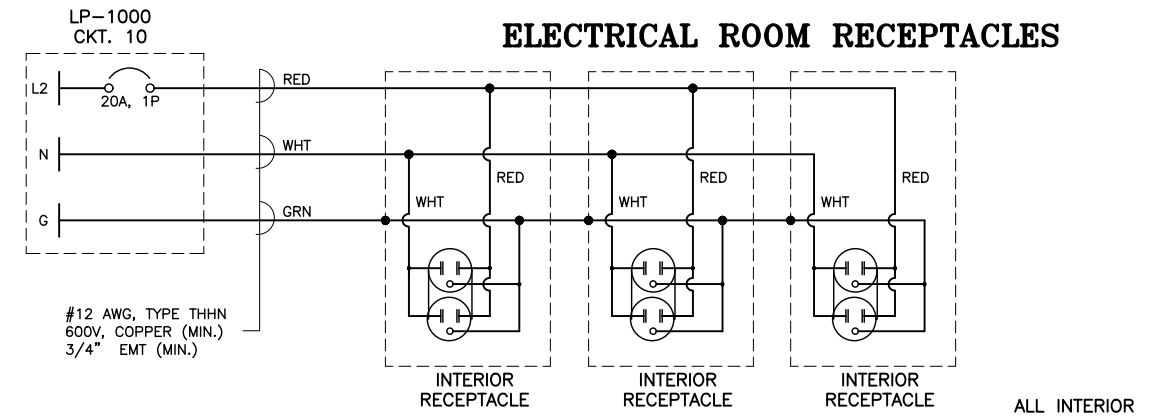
LP–1000
CKT. 10

ELECTRICAL ROOM RECEPTACLES

L2

20A, 1P

N

G

RED

WHT

GRN

WHT

RED

WHT

RED

WHT

RED

#12 AWG, TYPE THHN
600V, COPPER (MIN.)
3/4" EMT (MIN.)

INTERIOR
RECEPTACLE

INTERIOR
RECEPTACLE

INTERIOR
RECEPTACLE

ALL INTERIOR